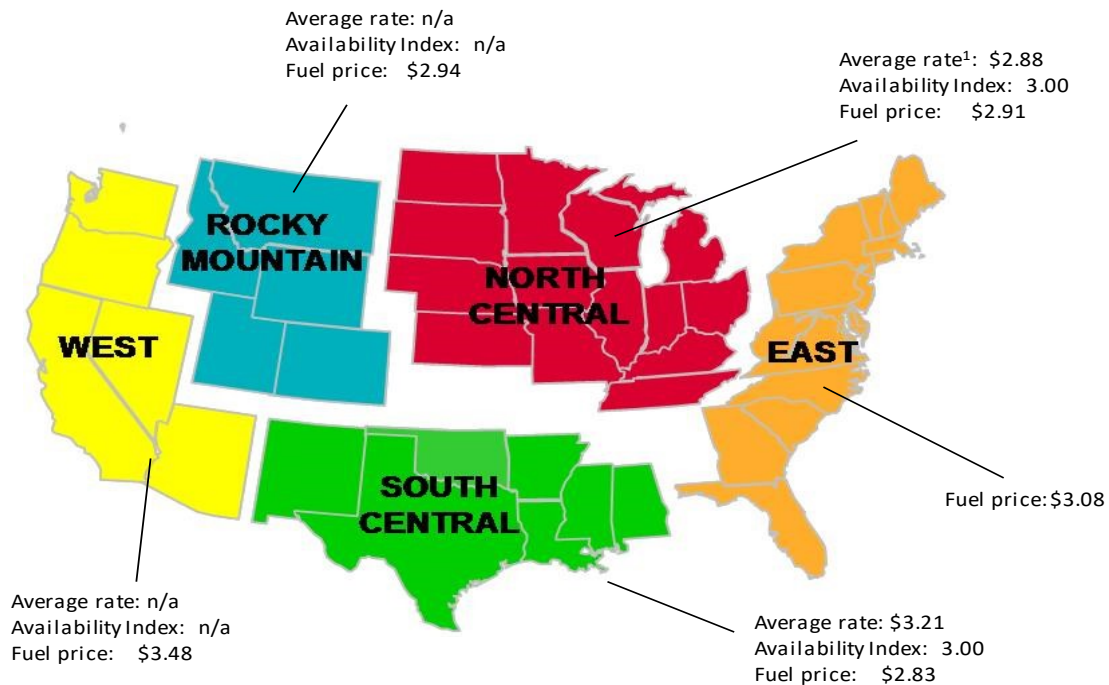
Average rate: n/a
Availability Index: n/a
Fuel price: $2.94

Average rate$^1$: $2.88
Availability Index: 3.00
Fuel price: $2.91

ROCKY MOUNTAIN

NORTH CENTRAL

WEST

EAST

SOUTH CENTRAL

Fuel price: $3.08

Average rate: n/a
Availability Index: n/a
Fuel price: $3.48

Average rate: $3.21
Availability Index: 3.00
Fuel price: $2.83